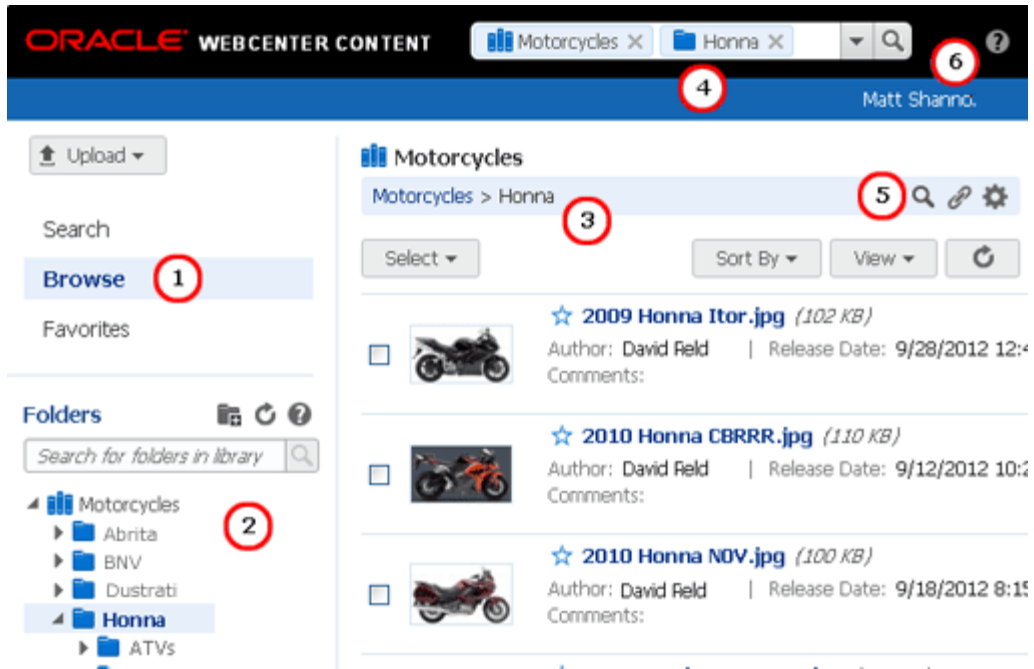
ORACLE WEBCENTER CONTENT

Motorcycles × Honna ×

6

4

Matt Shanno.

Upload

Search

Browse 1

Favorites

Folders

Search for folders in library

Motorcycles

Abrita

BNV

Dustrati

Honna

ATVs

2

Motorcycles

Motorcycles > Honna 3

5

Select

Sort By

View

2009 Honna Itor.jpg (102 KB)

Author: David Reld | Release Date: 9/28/2012 12:4

Comments:

2010 Honna CBRRR.jpg (110 KB)

Author: David Reld | Release Date: 9/12/2012 10:2

Comments:

2010 Honna NOV.jpg (100 KB)

Author: David Reld | Release Date: 9/18/2012 8:15

Comments: